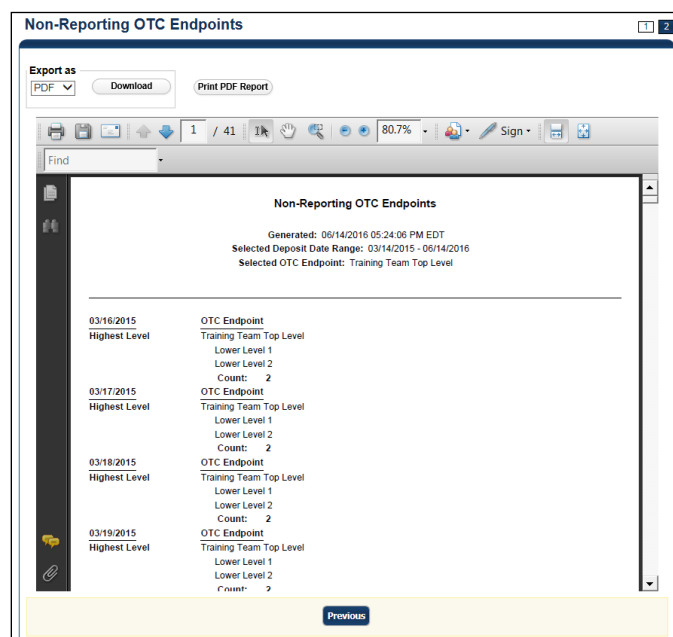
Non-Reporting OTC Endpoints

1 2

Export as
PDF
Download
Print PDF Report

1 / 41
80.7%
Sign
Find

Non-Reporting OTC Endpoints

Generated: 06/14/2016 05:24:06 PM EDT
Selected Deposit Date Range: 03/14/2015 - 06/14/2016
Selected OTC Endpoint: Training Team Top Level

| 03/16/2015 | OTC Endpoint |
|---|---|
| Highest Level | Training Team Top Level |
| | Lower Level 1 |
| | Lower Level 2 |
| | Count: 2 |
| 03/17/2015 | OTC Endpoint |
| Highest Level | Training Team Top Level |
| | Lower Level 1 |
| | Lower Level 2 |
| | Count: 2 |
| 03/18/2015 | OTC Endpoint |
| Highest Level | Training Team Top Level |
| | Lower Level 1 |
| | Lower Level 2 |
| | Count: 2 |
| 03/19/2015 | OTC Endpoint |
| Highest Level | Training Team Top Level |
| | Lower Level 1 |
| | Lower Level 2 |
| | Count: 2 |

Previous